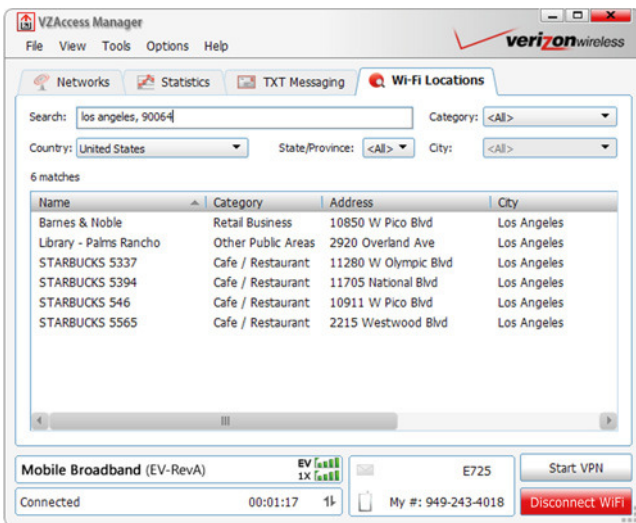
VZAccess Manager

File View Tools Options Help

verizonwireless

Networks Statistics TXT Messaging Wi-Fi Locations

Search: los angeles, 90064

Category: <All>

Country: United States

State/Province: <All>

City: <All>

6 matches

| Name | Category | Address | City |
|---|---|---|---|
| Barnes & Noble | Retail Business | 10850 W Pico Blvd | Los Angeles |
| Library - Palms Rancho | Other Public Areas | 2920 Overland Ave | Los Angeles |
| STARBUCKS 5337 | Cafe / Restaurant | 11280 W Olympic Blvd | Los Angeles |
| STARBUCKS 5394 | Cafe / Restaurant | 11705 National Blvd | Los Angeles |
| STARBUCKS 546 | Cafe / Restaurant | 10911 W Pico Blvd | Los Angeles |
| STARBUCKS 5565 | Cafe / Restaurant | 2215 Westwood Blvd | Los Angeles |

Mobile Broadband (EV-RevA)

EV

1X

E725

Start VPN

Connected

00:01:17

My #: 949-243-4018

Disconnect WiFi